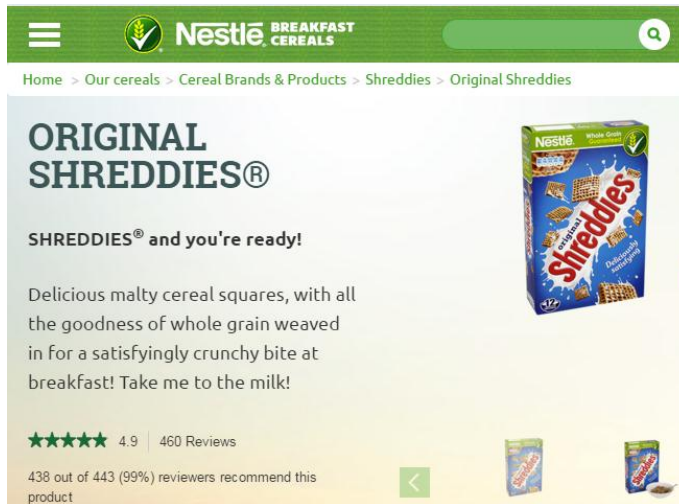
Nestlé BREAKFAST CEREALS

Home > Our cereals > Cereal Brands & Products > Shreddies > Original Shreddies

ORIGINAL SHREDDIES®

SHREDDIES® and you're ready!

Delicious malty cereal squares, with all the goodness of whole grain weaved in for a satisfyingly crunchy bite at breakfast! Take me to the milk!

★★★★★ 4.9 | 460 Reviews

438 out of 443 (99%) reviewers recommend this product

Nestlé Whole Grain Guaranteed original Shreddies Deliciously satisfying